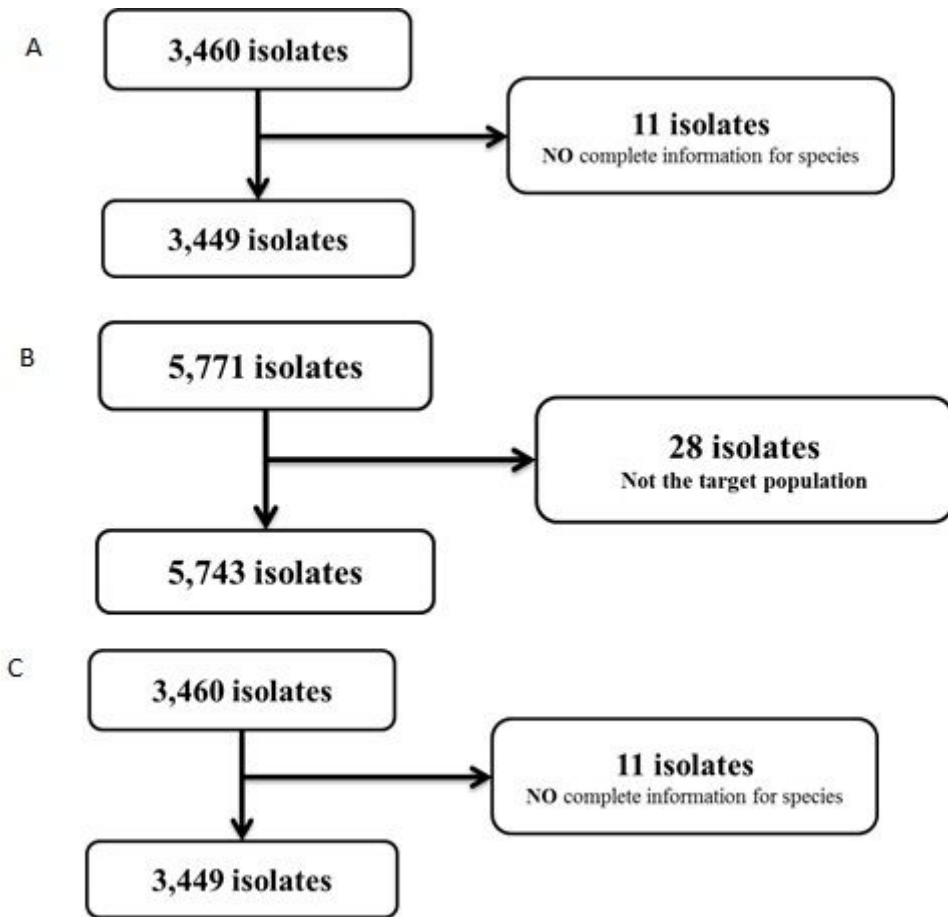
A

3,460 isolates

11 isolates
NO complete information for species

3,449 isolates

B

5,771 isolates

28 isolates
Not the target population

5,743 isolates

C

3,460 isolates

11 isolates
NO complete information for species

3,449 isolates